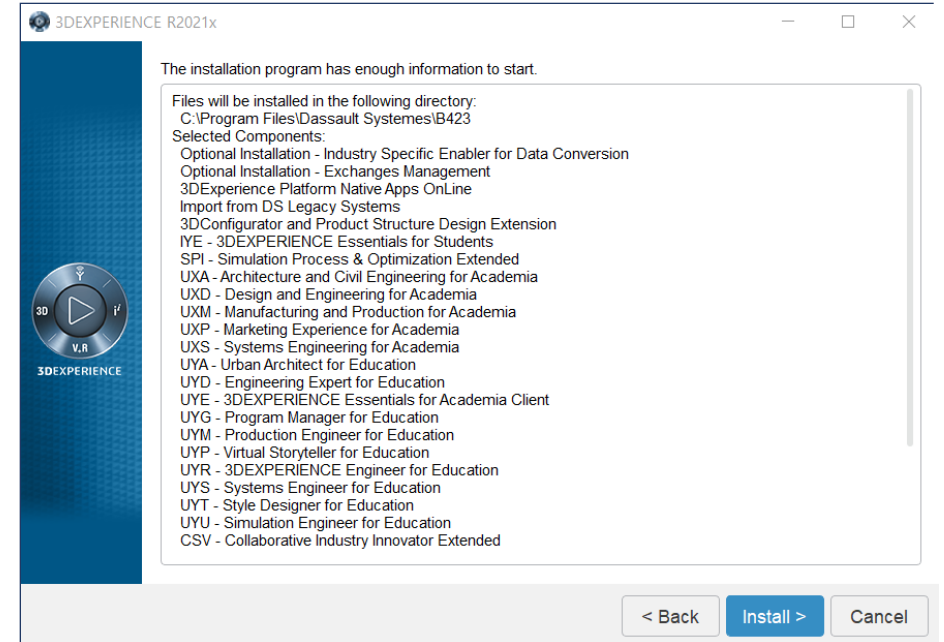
3DEXPERIENCE R2021x

3D V,R $i^2$
3DEXPERIENCE

The installation program has enough information to start.

Files will be installed in the following directory:
C:\Program Files\Dassault Systemes\B423
Selected Components:
Optional Installation - Industry Specific Enabler for Data Conversion
Optional Installation - Exchanges Management
3DExperience Platform Native Apps OnLine
Import from DS Legacy Systems
3DConfigurator and Product Structure Design Extension
IYE - 3DEXPERIENCE Essentials for Students
SPI - Simulation Process & Optimization Extended
UXA - Architecture and Civil Engineering for Academia
UXD - Design and Engineering for Academia
UXM - Manufacturing and Production for Academia
UXP - Marketing Experience for Academia
UXS - Systems Engineering for Academia
UYA - Urban Architect for Education
UYD - Engineering Expert for Education
UYE - 3DEXPERIENCE Essentials for Academia Client
UYG - Program Manager for Education
UYM - Production Engineer for Education
UYP - Virtual Storyteller for Education
UYR - 3DEXPERIENCE Engineer for Education
UYS - Systems Engineer for Education
UYT - Style Designer for Education
UYU - Simulation Engineer for Education
CSV - Collaborative Industry Innovator Extended

< Back
Install >
Cancel